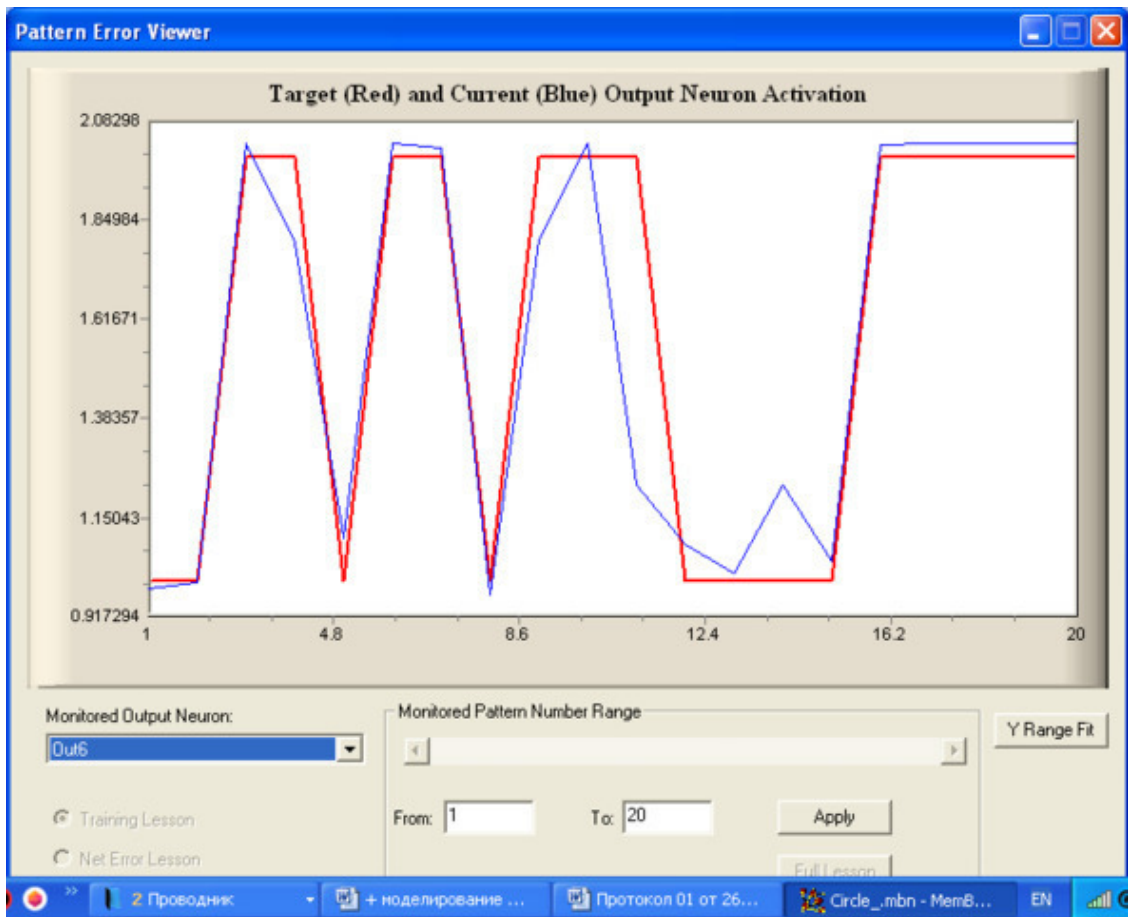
Pattern Error Viewer

Target (Red) and Current (Blue) Output Neuron Activation

2.08298
1.84984
1.61671
1.38357
1.15043
0.917294

1
4.8
8.6
12.4
16.2
20

Monitored Output Neuron:
Out6

Training Lesson
Net Error Lesson

Monitored Pattern Number Range

From: 1
To: 20

Apply
Full Lesson

Y Range Fit

2 Проводник
+ моделирование ...
Протокол 01 от 26...
Circle_.mbn - MemB...
EN